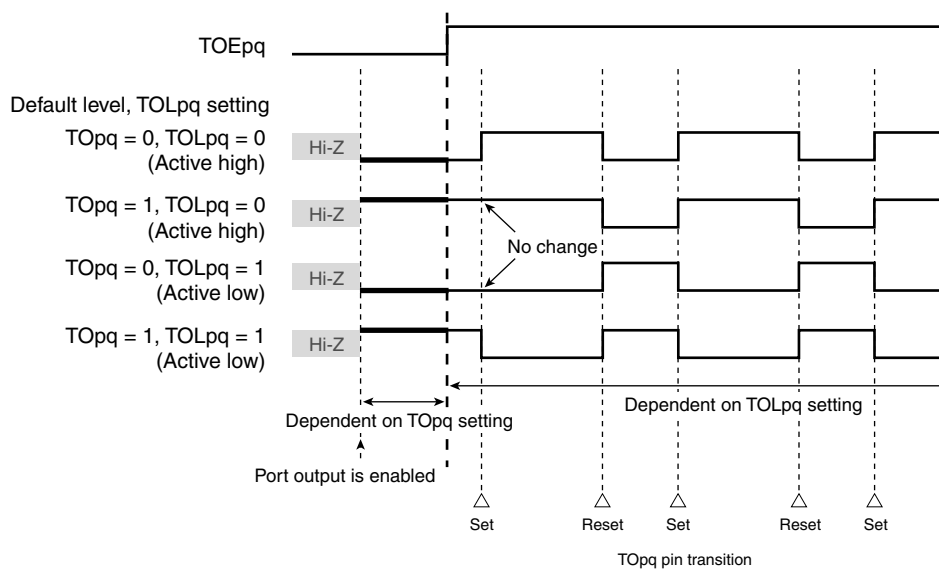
TOEpq

Default level, TOLpq setting

TOpq = 0, TOLpq = 0
(Active high)

Hi-Z

TOpq = 1, TOLpq = 0
(Active high)

Hi-Z

No change

TOpq = 0, TOLpq = 1
(Active low)

Hi-Z

TOpq = 1, TOLpq = 1
(Active low)

Hi-Z

Dependent on TOpq setting

Dependent on TOLpq setting

Port output is enabled

Set

Reset

Set

Reset

Set

TOpq pin transition